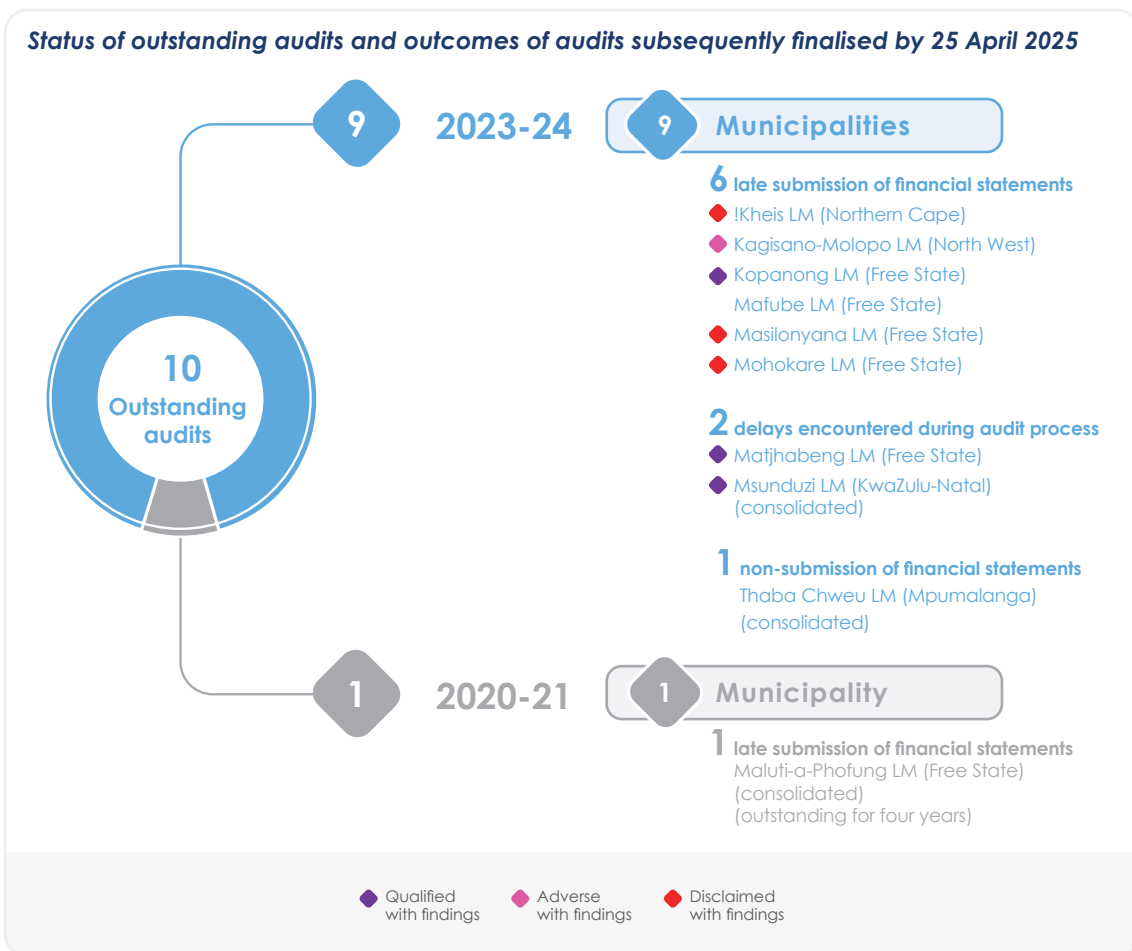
Status of outstanding audits and outcomes of audits subsequently finalised by 25 April 2025

9

2023-24

9 Municipalities

6 late submission of financial statements
!Kheis LM (Northern Cape)
Kagisano-Molopo LM (North West)
Kopanong LM (Free State)
Mafube LM (Free State)
Masilonyana LM (Free State)
Mohokare LM (Free State)

10 Outstanding audits

2 delays encountered during audit process
Matjhabeng LM (Free State)
Msunduzi LM (KwaZulu-Natal) (consolidated)

1 non-submission of financial statements
Thaba Chweu LM (Mpumalanga) (consolidated)

1

2020-21

1 Municipality

1 late submission of financial statements
Maluti-a-Phofung LM (Free State) (consolidated) (outstanding for four years)

Qualified with findings
Adverse with findings
Disclaimed with findings